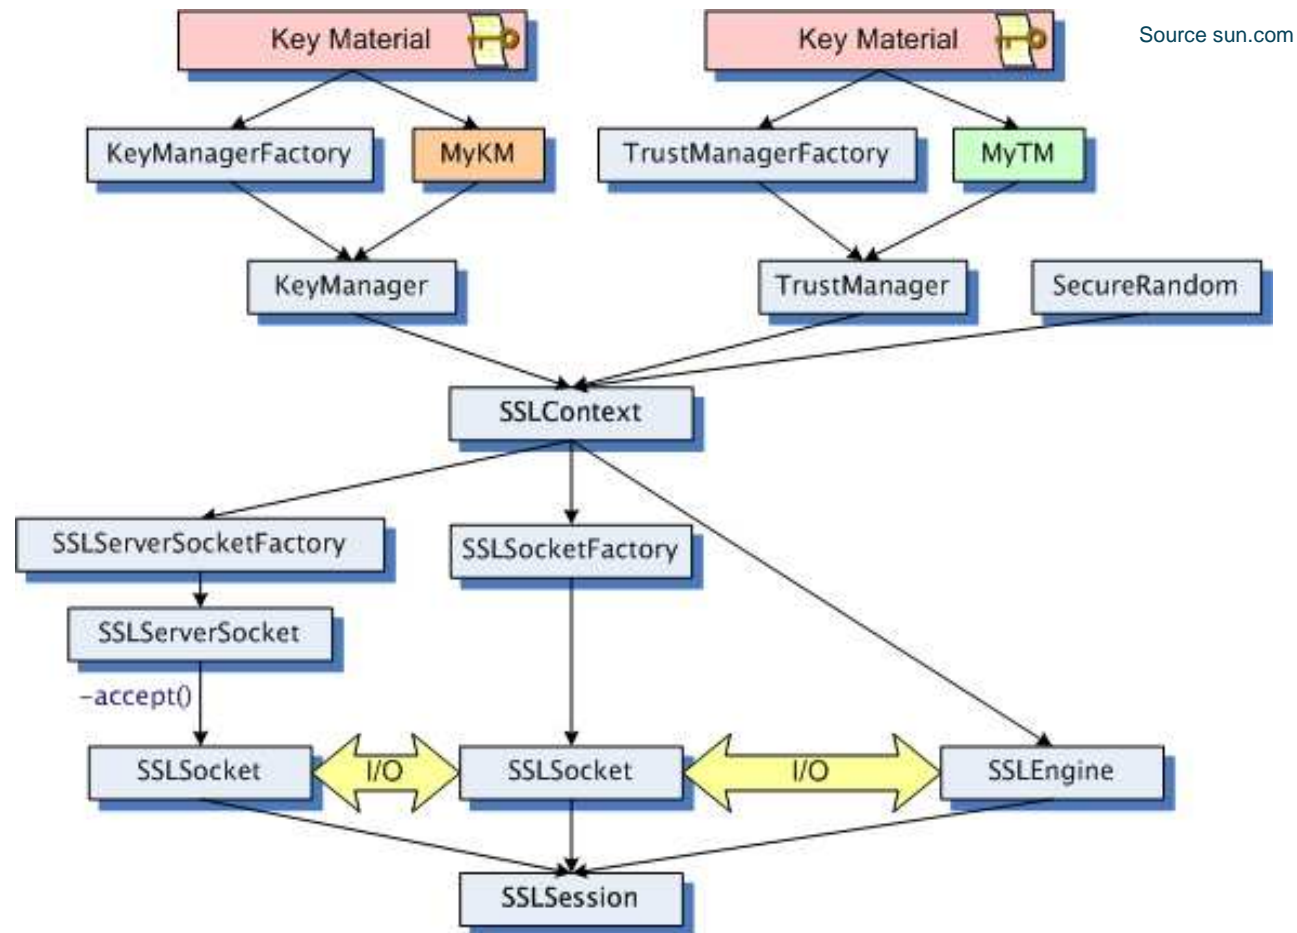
Key Material

Key Material

Source sun.com

KeyManagerFactory

MyKM

TrustManagerFactory

MyTM

KeyManager

TrustManager

SecureRandom

SSLContext

SSLServerSocketFactory

SSLSocketFactory

SSLServerSocket

-accept()

SSLSocket

I/O

SSLSocket

I/O

SSLEngine

SSLSession